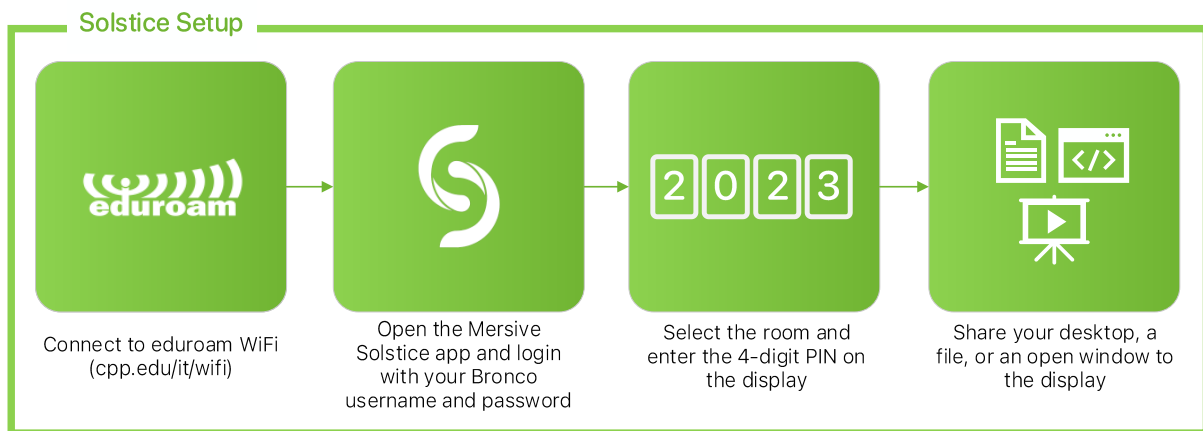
Solstice Setup

eduroam

Connect to eduroam WiFi (cpp.edu/it/wifi)

Open the Mersive Solstice app and login with your Bronco username and password

2 0 2 3

Select the room and enter the 4-digit PIN on the display

Share your desktop, a file, or an open window to the display